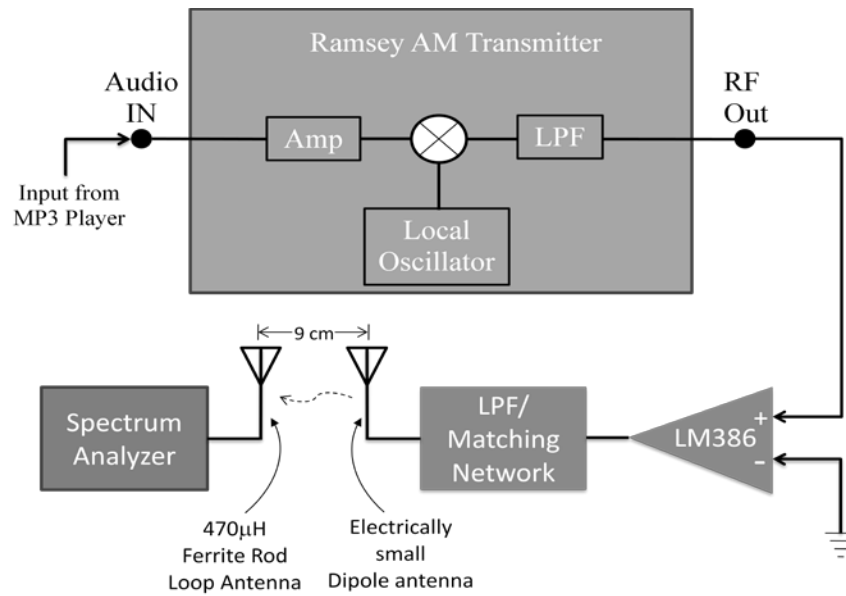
Ramsey AM Transmitter

Audio IN

Input from MP3 Player

Amp

LPF

Local Oscillator

RF Out

9 cm

Spectrum Analyzer

LPF/ Matching Network

LM386

+

-

470$\mu$H Ferrite Rod Loop Antenna

Electrically small Dipole antenna